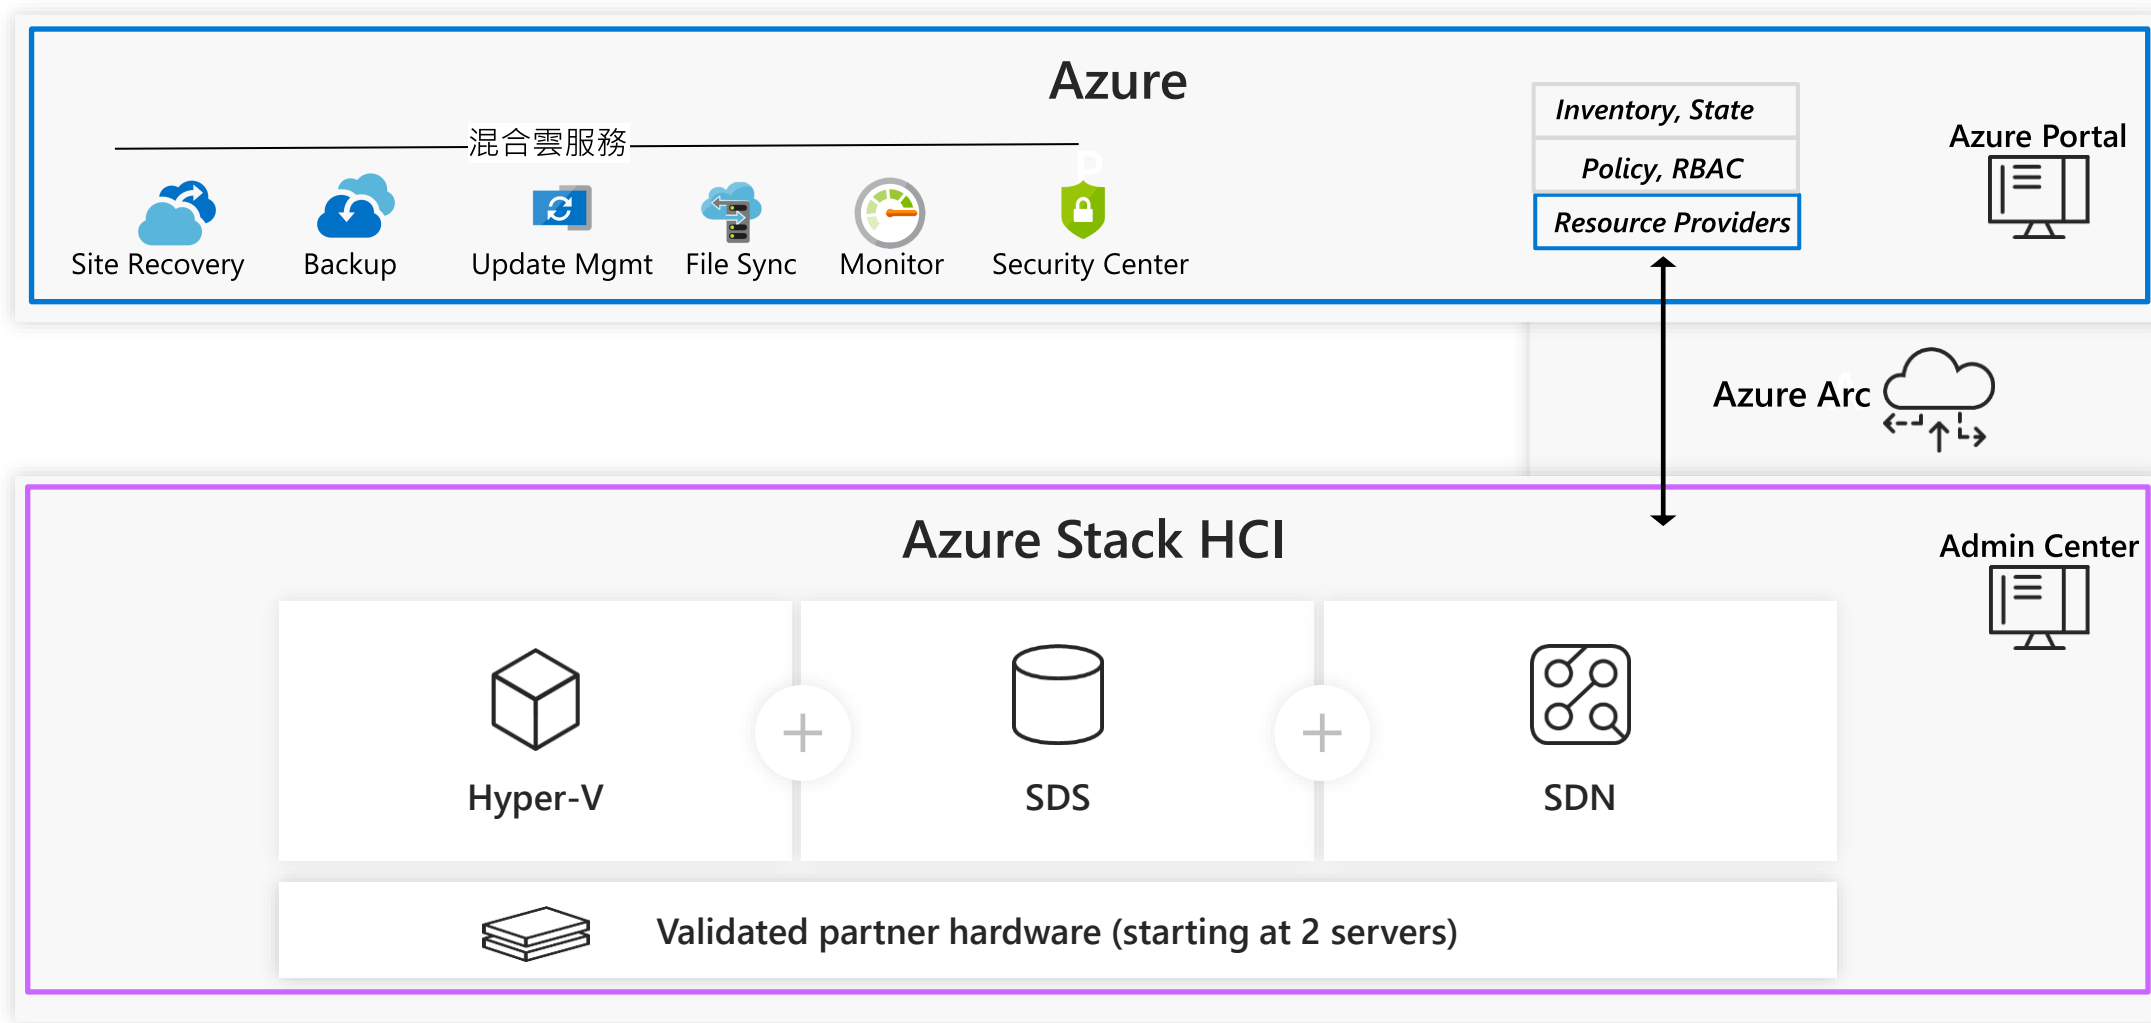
Azure

混合雲服務

Site Recovery

Backup

Update Mgmt

File Sync

Monitor

Security Center

Inventory, State

Policy, RBAC

Resource Providers

Azure Portal

Azure Arc

Azure Stack HCI

Admin Center

Hyper-V

SDS

SDN

Validated partner hardware (starting at 2 servers)